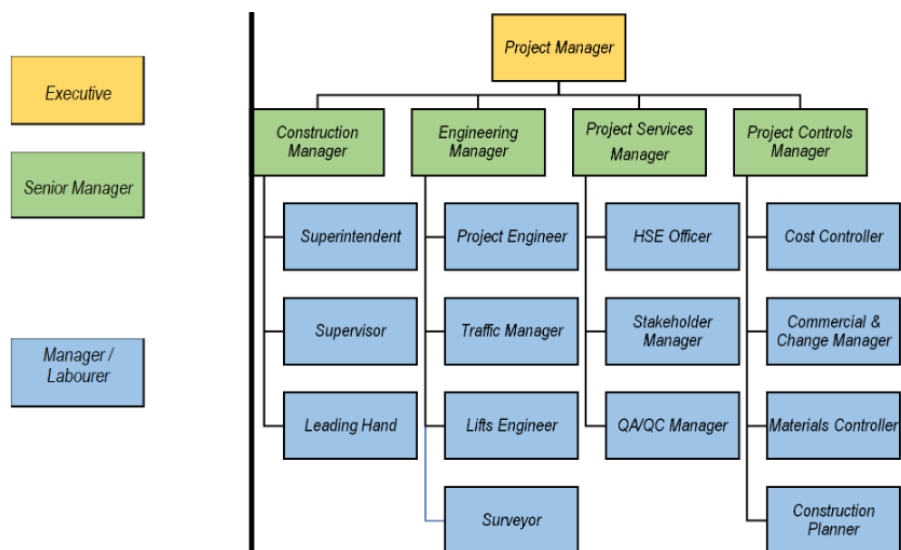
Executive

Senior Manager

Manager / Labourer

Project Manager

Construction Manager

Superintendent

Supervisor

Leading Hand

Engineering Manager

Project Engineer

Traffic Manager

Lifts Engineer

Surveyor

Project Services Manager

HSE Officer

Stakeholder Manager

QA/QC Manager

Project Controls Manager

Cost Controller

Commercial & Change Manager

Materials Controller

Construction Planner